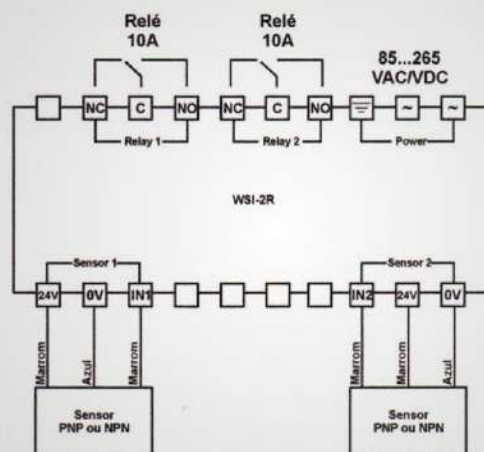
Relé
10A

Relé
10A

85...265
VAC/VDC

NC C NO NC C NO ⏚ ~ ~

Relay 1

Relay 2

Power

WSI-2R

Sensor 1

Sensor 2

24V 0V IN1 IN2 24V 0V

Marrom
Azul
Marrom

Marrom
Marrom
Azul

Sensor
PNP ou NPN

Sensor
PNP ou NPN